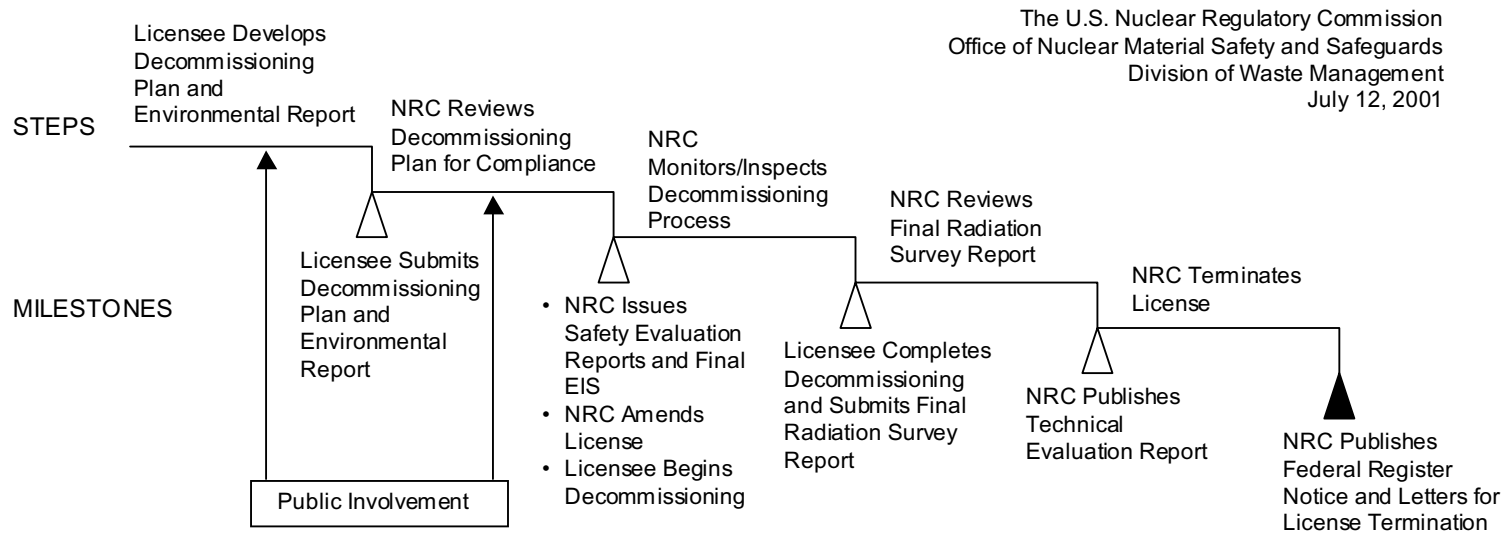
The U.S. Nuclear Regulatory Commission
Office of Nuclear Material Safety and Safeguards
Division of Waste Management
July 12, 2001

STEPS

MILESTONES

Licensee Develops Decommissioning Plan and Environmental Report

NRC Reviews Decommissioning Plan for Compliance

NRC Monitors/Inspects Decommissioning Process

NRC Reviews Final Radiation Survey Report

NRC Terminates License

Licensee Submits Decommissioning Plan and Environmental Report

• NRC Issues Safety Evaluation Reports and Final EIS
• NRC Amends License
• Licensee Begins Decommissioning

Licensee Completes Decommissioning and Submits Final Radiation Survey Report

NRC Publishes Technical Evaluation Report

NRC Publishes Federal Register Notice and Letters for License Termination

Public Involvement